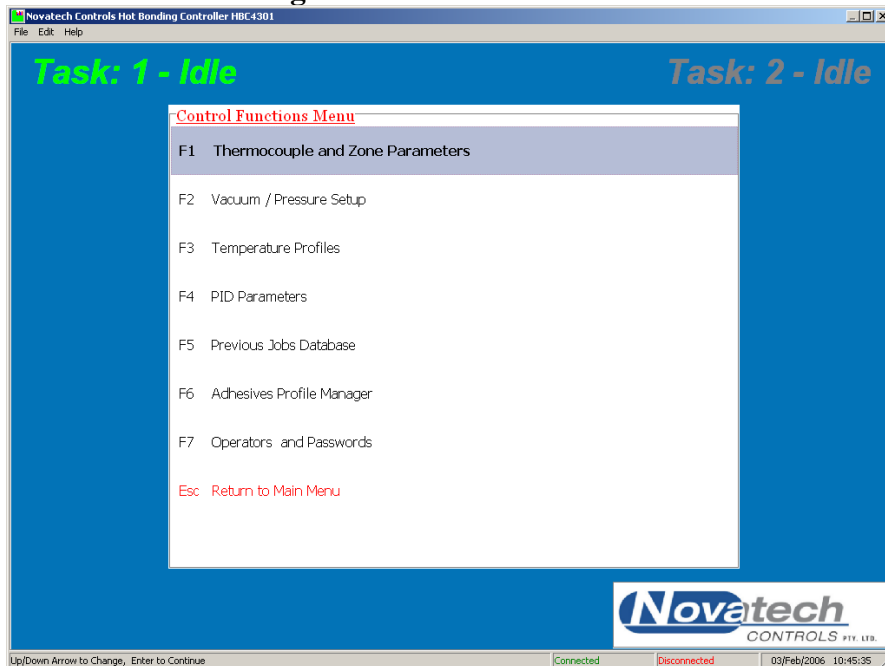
Novatech Controls Hot Bonding Controller HBC4301

File Edit Help

Task: 1 - Idle

Task: 2 - Idle

Control Functions Menu

F1 Thermocouple and Zone Parameters

F2 Vacuum / Pressure Setup

F3 Temperature Profiles

F4 PID Parameters

F5 Previous Jobs Database

F6 Adhesives Profile Manager

F7 Operators and Passwords

Esc Return to Main Menu

Novatech CONTROLS PTY. LTD.

Up/Down Arrow to Change, Enter to Continue

Connected

Disconnected

03/Feb/2006 10:45:35